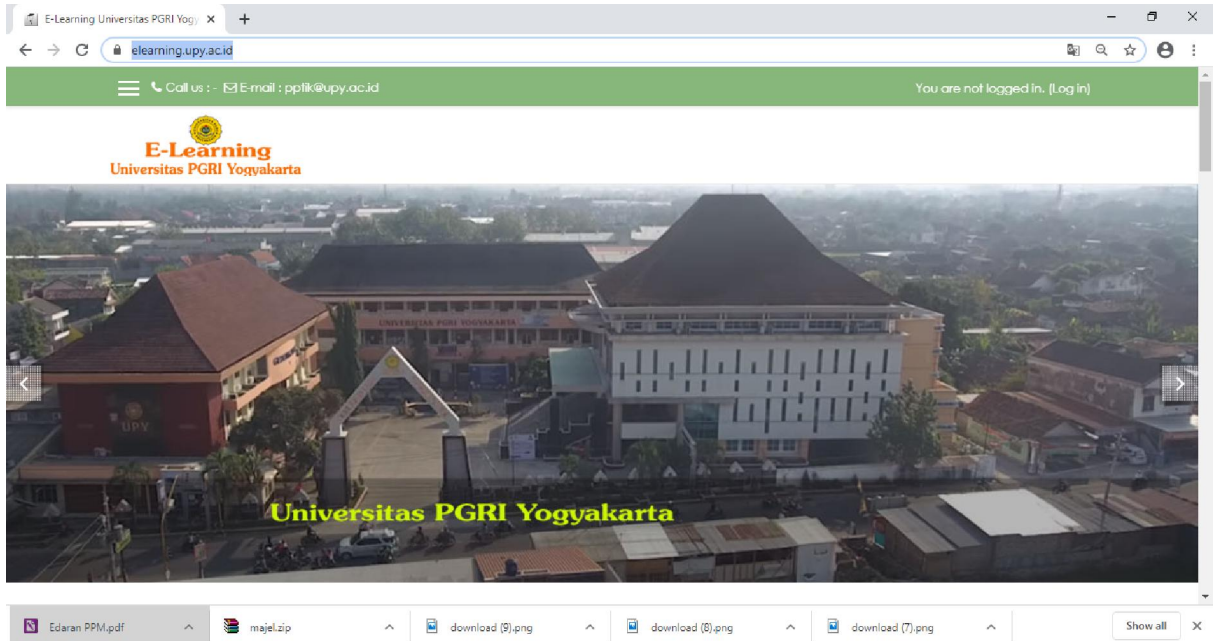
E-Learning Universitas PGRI Yogy ×

elearning.upy.ac.id

Call us : - E-mail : pptik@upy.ac.id

You are not logged in. (Log in)

E-Learning
Universitas PGRI Yogyakarta

UNIVERSITAS PGRI YOGYAKARTA

UPY

Universitas PGRI Yogyakarta

Edaran PPM.pdf

majel.zip

download (9).png

download (8).png

download (7).png

Show all